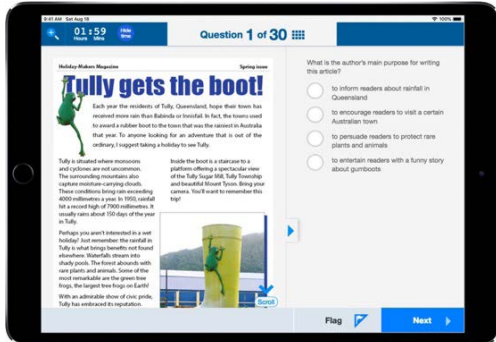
iPad 9:41 AM Sat Aug 18

01:59 Hours Mins

Hide time

Question 1 of 30

Holiday-Makers Magazine

Spring issue

Tully gets the boot!

Each year the residents of Tully, Queensland, hope their town has received more rain than Babinda or Innisfail. In fact, the towns used to award a rubber boot to the town that was the rainiest in Australia that year. To anyone looking for an adventure that is out of the ordinary, I suggest taking a holiday to see Tully.

Tully is situated where monsoons and cyclones are not uncommon. The surrounding mountains also capture moisture-carrying clouds. These conditions bring rain exceeding 4000 millimetres a year. In 1950, rainfall hit a record high of 7900 millimetres. It usually rains about 150 days of the year in Tully.

Perhaps you aren't interested in a wet holiday? Just remember: the rainfall in Tully is what brings benefits not found elsewhere. Waterfalls stream into shady pools. The forest abounds with rare plants and animals. Some of the most remarkable are the green tree frogs, the largest tree frogs on Earth!

With an admirable show of civic pride, Tully has embraced its reputation.

Inside the boot is a staircase to a platform offering a spectacular view of the Tully Sugar Mill, Tully Township and beautiful Mount Tyson. Bring your camera. You'll want to remember this trip!

Scroll

What is the author's main purpose for writing this article?

to inform readers about rainfall in Queensland

to encourage readers to visit a certain Australian town

to persuade readers to protect rare plants and animals

to entertain readers with a funny story about gumboots

Flag

Next